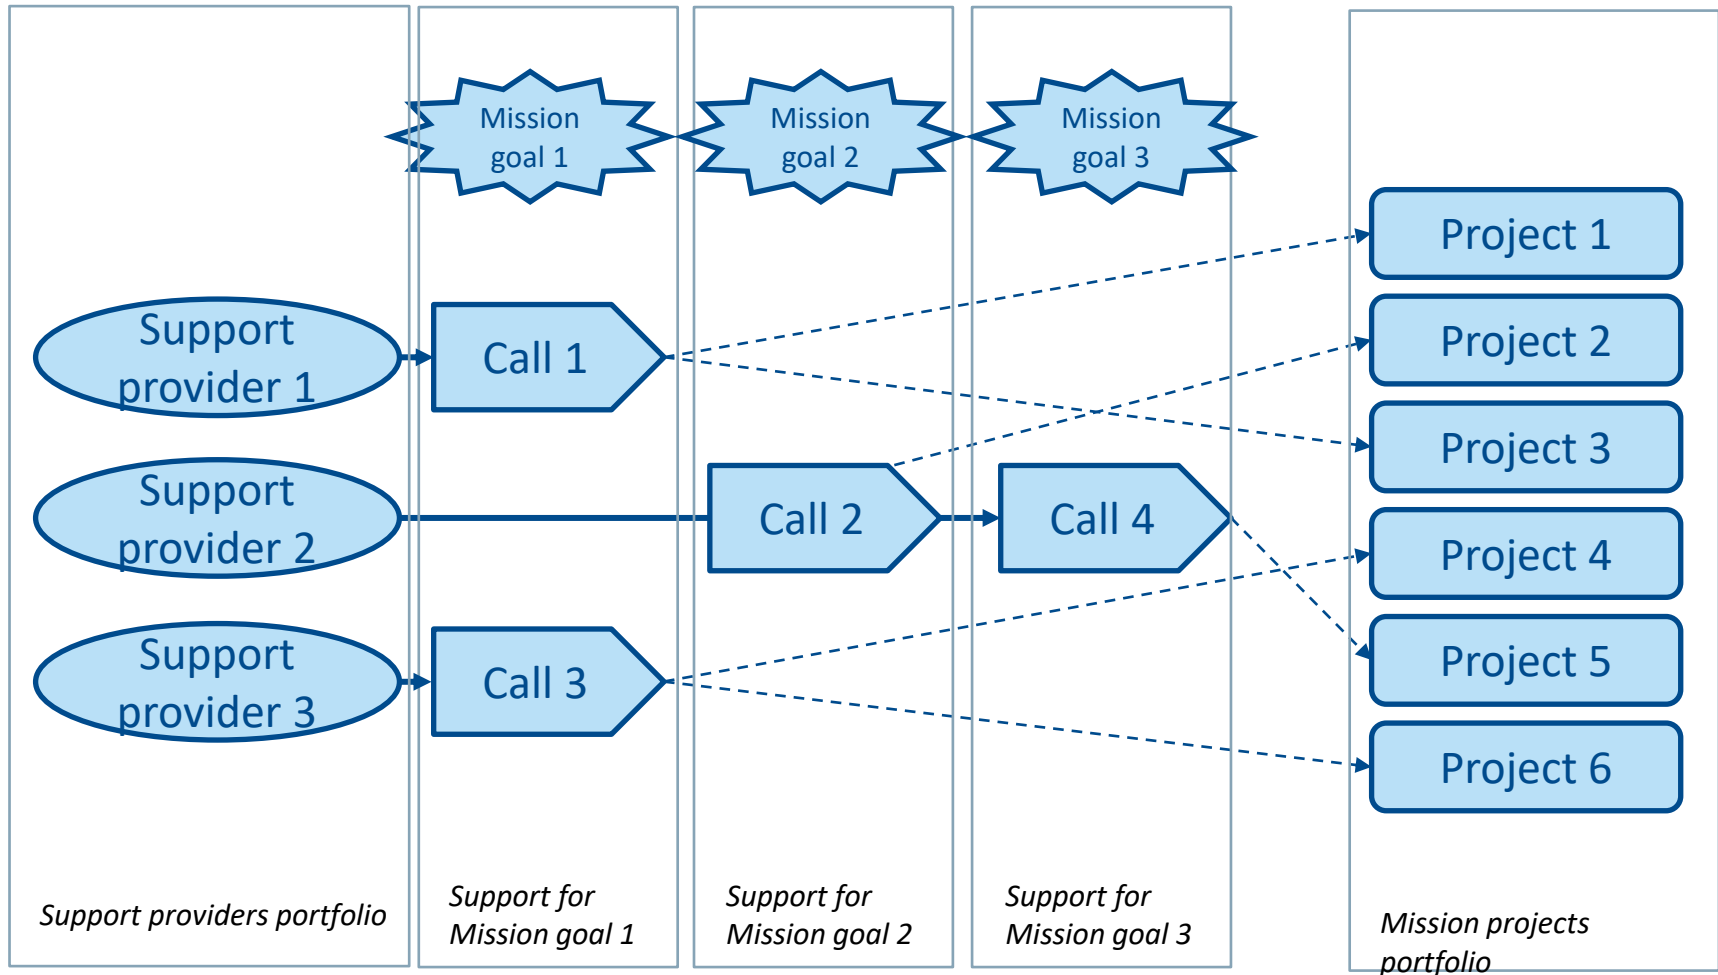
Mission goal 1

Mission goal 2

Mission goal 3

Support provider 1

Call 1

Support provider 2

Call 2

Call 4

Support provider 3

Call 3

Project 1

Project 2

Project 3

Project 4

Project 5

Project 6

Support providers portfolio

Support for Mission goal 1

Support for Mission goal 2

Support for Mission goal 3

Mission projects portfolio